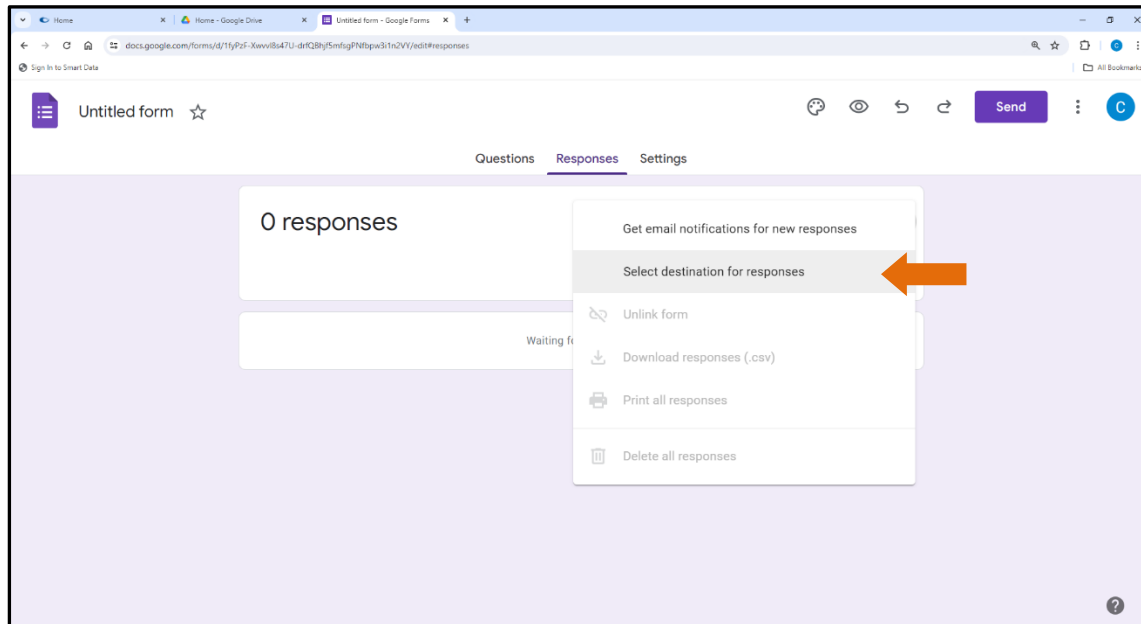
Home
Home - Google Drive
Untitled form - Google Forms
docs.google.com/forms/d/1fyPzF-Xwvvl8s47U-drfQ8hjf5mfsgPNfbpw3i1n2VY/edit#responses
Sign In to Smart Data
All Bookmarks
Untitled form
Send
C
Questions
Responses
Settings
0 responses
Waiting f
Get email notifications for new responses
Select destination for responses
Unlink form
Download responses (.csv)
Print all responses
Delete all responses
?